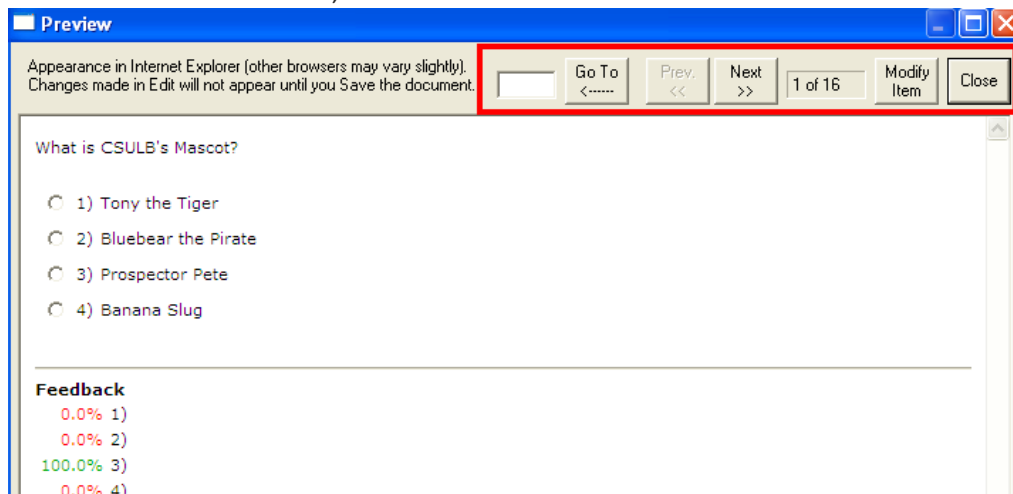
Preview

Appearance in Internet Explorer (other browsers may vary slightly).
Changes made in Edit will not appear until you Save the document.

Go To <------

Prev. <<

Next >>

1 of 16

Modify Item

Close

What is CSULB's Mascot?

1) Tony the Tiger

2) Bluebear the Pirate

3) Prospector Pete

4) Banana Slug

Feedback

0.0% 1)

0.0% 2)

100.0% 3)

0.0% 4)